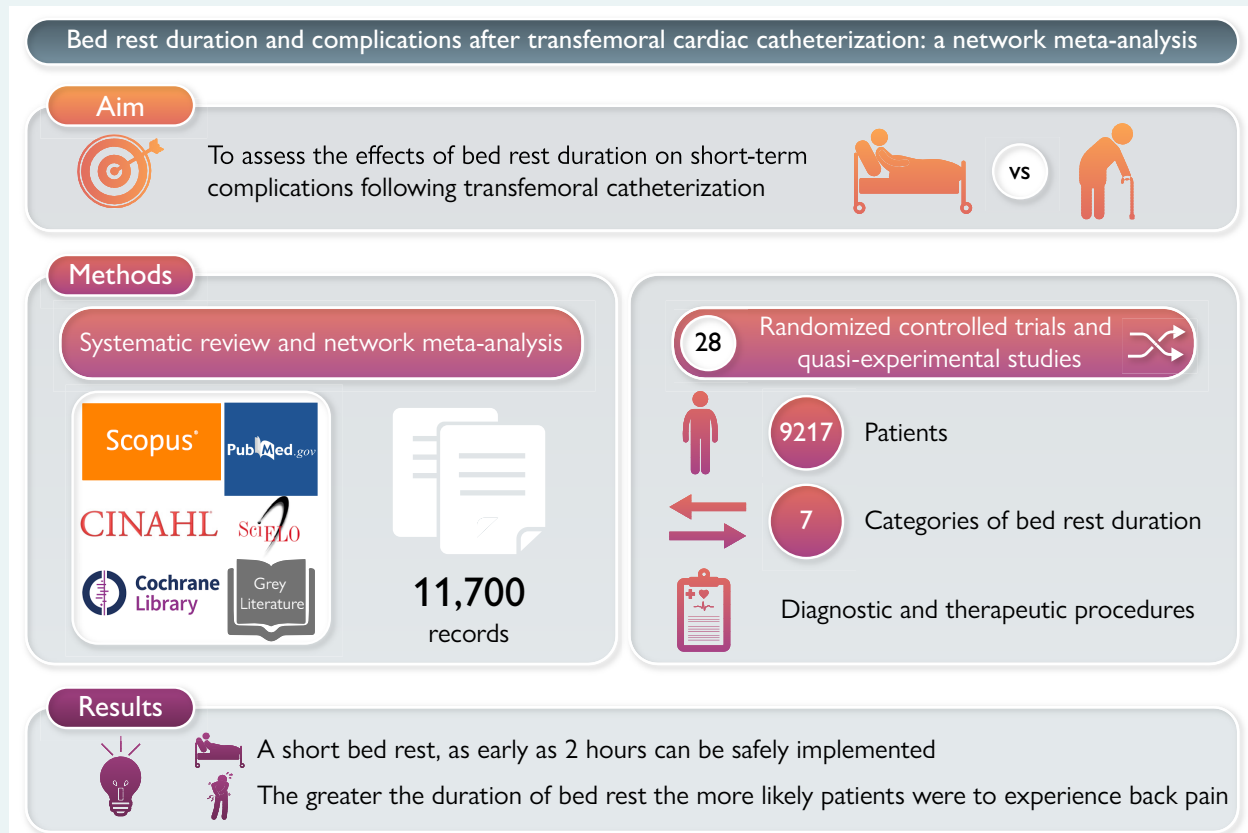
Bed rest duration and complications after transfemoral cardiac catheterization: a network meta-analysis

Aim

To assess the effects of bed rest duration on short-term complications following transfemoral catheterization

vs

Methods

Systematic review and network meta-analysis

Scopus®

PubMed.gov

CINAHL

SciELO

Cochrane Library

Grey Literature

11,700 records

28 Randomized controlled trials and quasi-experimental studies

9217 Patients

7 Categories of bed rest duration

Diagnostic and therapeutic procedures

Results

A short bed rest, as early as 2 hours can be safely implemented

The greater the duration of bed rest the more likely patients were to experience back pain